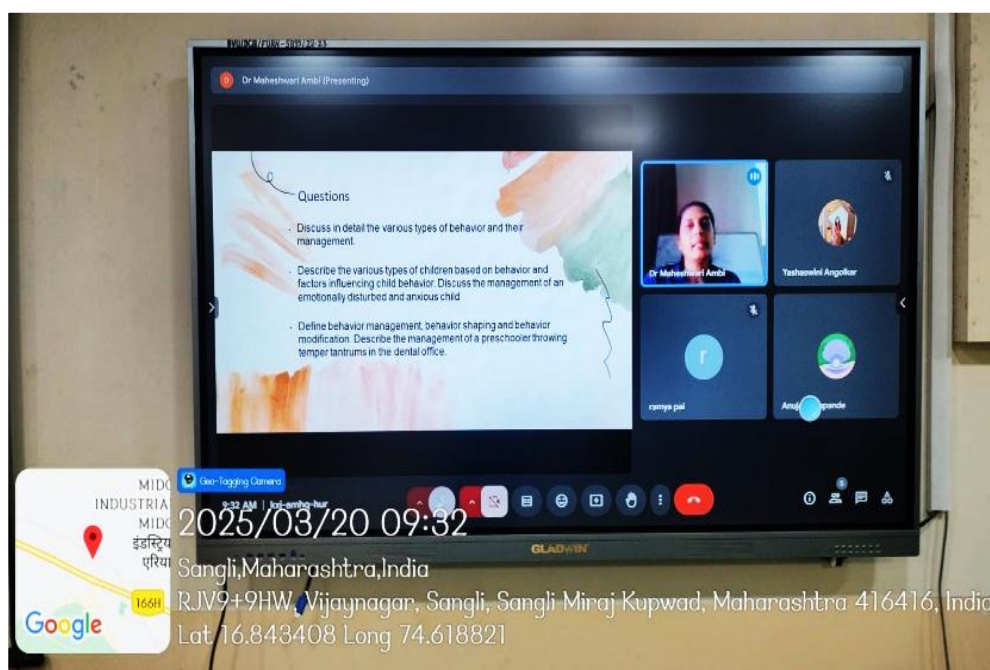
Dr Maheshwari Ambi (Presenting)

Questions

Discuss in detail the various types of behavior and their management.

Describe the various types of children based on behavior and factors influencing child behavior. Discuss the management of an emotionally disturbed and anxious child

Define behavior management, behavior shaping and behavior modification. Describe the management of a preschooler throwing temper tantrums in the dental office.

Dr Maheshwari Ambi

Yashaswini Angolkar

r

ramya pai

Anuj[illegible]pande

9:32 AM | kuj-amhg-hur

GLADWIN

Geo-Tagging Camera

MIDC
INDUSTRIA
MIDC
इंडस्ट्रिय
एरिया
166H
Google

2025/03/20 09:32
Sangli,Maharashtra,India
RJV9+9HW, Vijaynagar, Sangli, Sangli Miraj Kupwad, Maharashtra 416416, India
Lat 16.843408 Long 74.618821